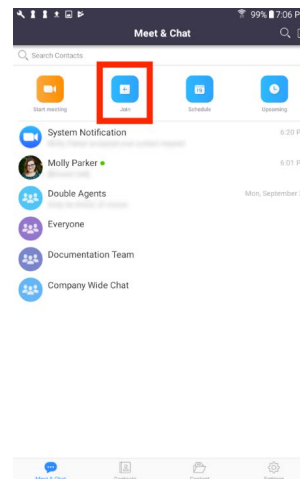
99% 7:06 P

Meet & Chat

Search Contacts

Start meeting

Join

Schedule

Upcoming

System Notification

6:20 P

Molly Parker

6:01 P

Double Agents

Mon, September 2

Everyone

Documentation Team

Company Wide Chat

Meet & Chat

Contacts

Content

Settings